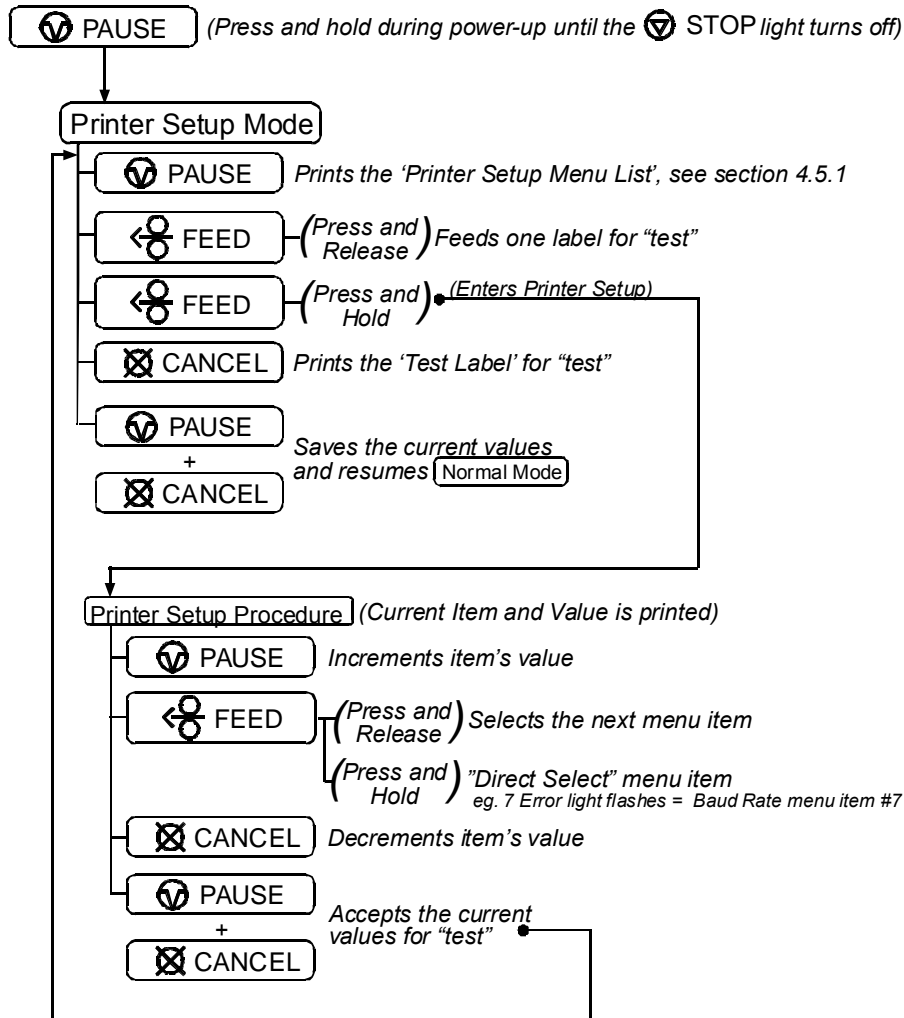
PAUSE (Press and hold during power-up until the STOP light turns off)

Printer Setup Mode

PAUSE Prints the 'Printer Setup Menu List', see section 4.5.1

FEED (Press and Release) Feeds one label for "test"

FEED (Press and Hold) (Enters Printer Setup)

CANCEL Prints the 'Test Label' for "test"

PAUSE + CANCEL Saves the current values and resumes Normal Mode

Printer Setup Procedure (Current Item and Value is printed)

PAUSE Increments item's value

FEED (Press and Release) Selects the next menu item

(Press and Hold) "Direct Select" menu item eg. 7 Error light flashes = Baud Rate menu item #7

CANCEL Decrements item's value

PAUSE + CANCEL Accepts the current values for "test"